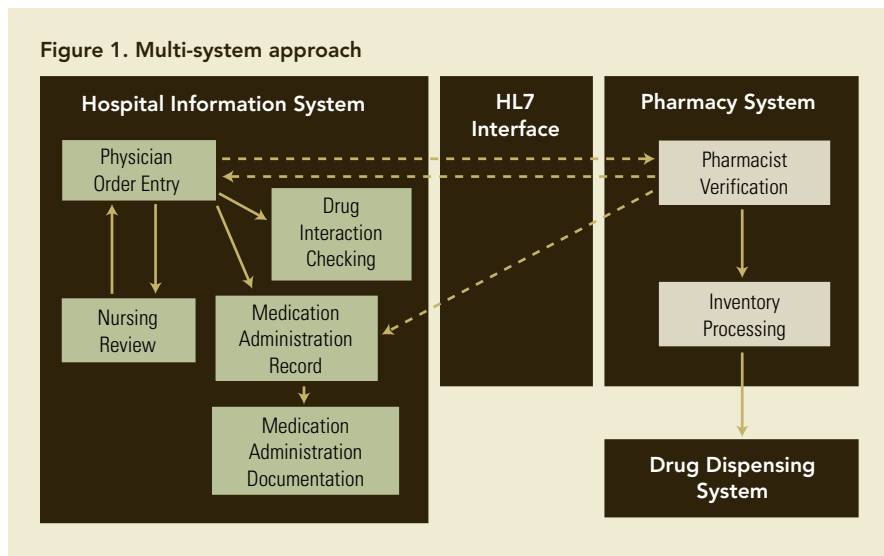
Figure 1. Multi-system approach

Hospital Information System

Physician Order Entry

Drug Interaction Checking

Nursing Review

Medication Administration Record

Medication Administration Documentation

HL7 Interface

Pharmacy System

Pharmacist Verification

Inventory Processing

Drug Dispensing System